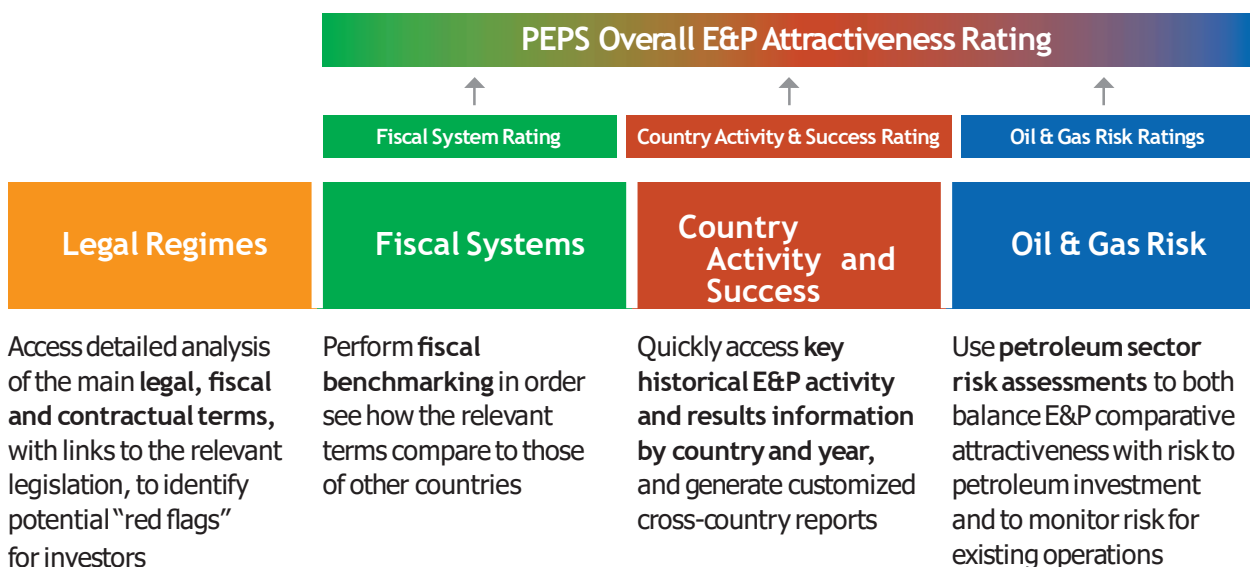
PEPS Overall E&P Attractiveness Rating

Fiscal System Rating

Country Activity & Success Rating

Oil & Gas Risk Ratings

Legal Regimes

Access detailed analysis of the main **legal, fiscal and contractual terms,** with links to the relevant legislation, to identify potential "red flags" for investors

Fiscal Systems

Perform **fiscal benchmarking** in order see how the relevant terms compare to those of other countries

Country Activity and Success

Quickly access **key historical E&P activity and results information by country and year,** and generate customized cross-country reports

Oil & Gas Risk

Use **petroleum sector risk assessments** to both balance E&P comparative attractiveness with risk to petroleum investment and to monitor risk for existing operations